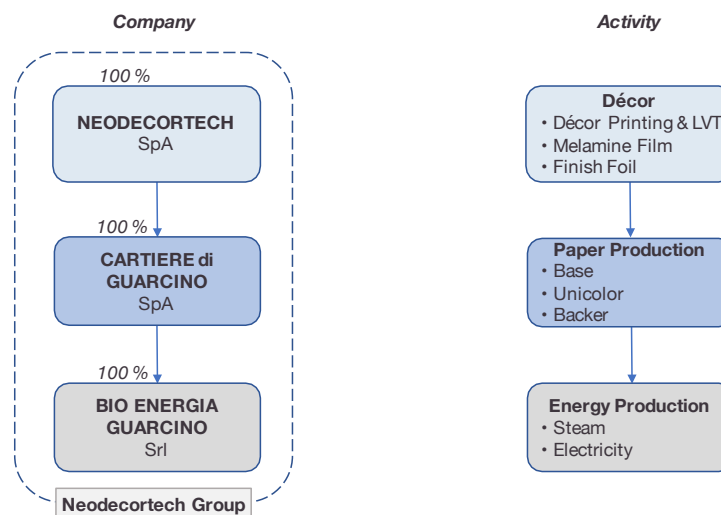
Company

100 %

NEODECORTECH SpA

100 %

CARTIERE di GUARCINO SpA

100 %

BIO ENERGIA GUARCINO Srl

Neodecortech Group

Activity

Décor
• Décor Printing & LVT
• Melamine Film
• Finish Foil

Paper Production
• Base
• Unicolor
• Backer

Energy Production
• Steam
• Electricity